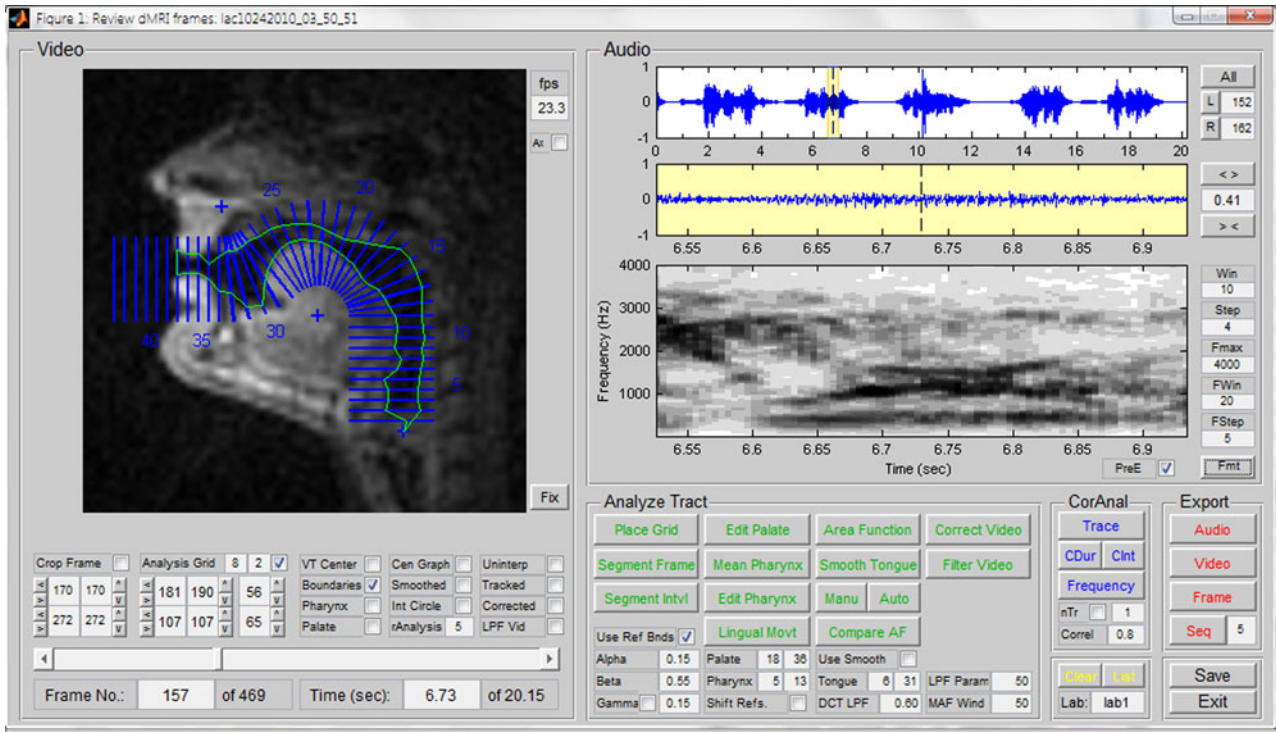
Figure 1: Review dMRI frames: lac10242010_03_50_51

Video

fps
23.3
Ax

25
20
15
10
5
40
35
30

Fix

Crop Frame
170 170
272 272

Analysis Grid 8 2 ✓
181 190 56
107 107 65

VT Center
Boundaries ✓
Pharynx
Palate

Cen Graph
Smoothed
Int Circle
rAnalysis 5

Uninterp
Tracked
Corrected
LPF Vid

Frame No.: 157 of 469
Time (sec): 6.73 of 20.15

Audio

1
0
-1
0 2 4 6 8 10 12 14 16 18 20

1
0
-1
6.55 6.6 6.65 6.7 6.75 6.8 6.85 6.9

4000
3000
2000
1000
Frequency (Hz)
6.55 6.6 6.65 6.7 6.75 6.8 6.85 6.9
Time (sec)
PreE ✓

All
L 152
R 162
< >
0.41
> <
Win
10
Step
4
Fmax
4000
FWin
20
FStep
5
Fmt

Analyze Tract
Place Grid
Edit Palate
Area Function
Correct Video
Segment Frame
Mean Pharynx
Smooth Tongue
Filter Video
Segment Intvl
Edit Pharynx
Manu
Auto
Use Ref Bnds ✓
Lingual Movt
Compare AF
Alpha 0.15
Beta 0.55
Gamma 0.15
Palate 18 36
Pharynx 5 13
Shift Refs.
Use Smooth
Tongue 6 31
DCT LPF 0.60
LPF Param 50
MAF Wind 50

CorAnal
Trace
CDur
CInt
Frequency
nTr 1
Correl 0.8

Clear
List
Lab: lab1

Export
Audio
Video
Frame
Seq 5
Save
Exit